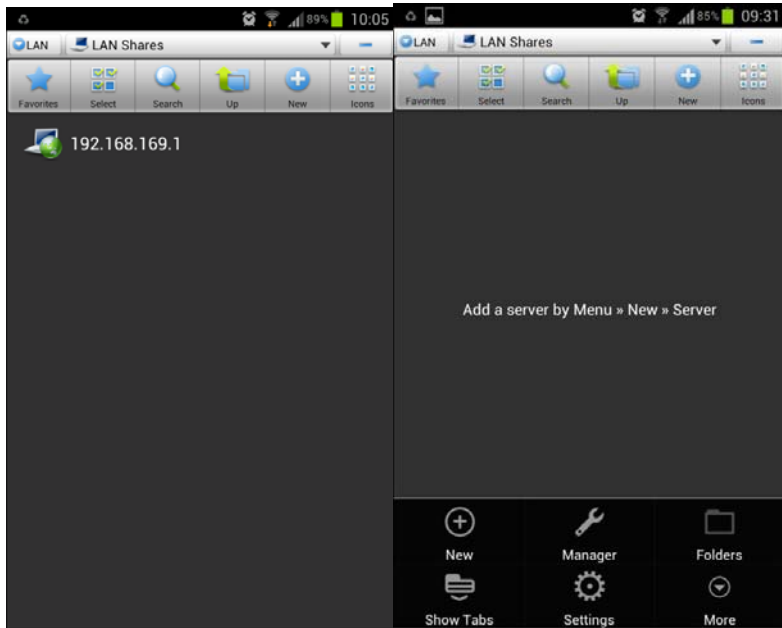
89% 10:05
LAN
LAN Shares
Favorites
Select
Search
Up
New
Icons
192.168.169.1

85% 09:31
LAN
LAN Shares
Favorites
Select
Search
Up
New
Icons
Add a server by Menu » New » Server
New
Manager
Folders
Show Tabs
Settings
More